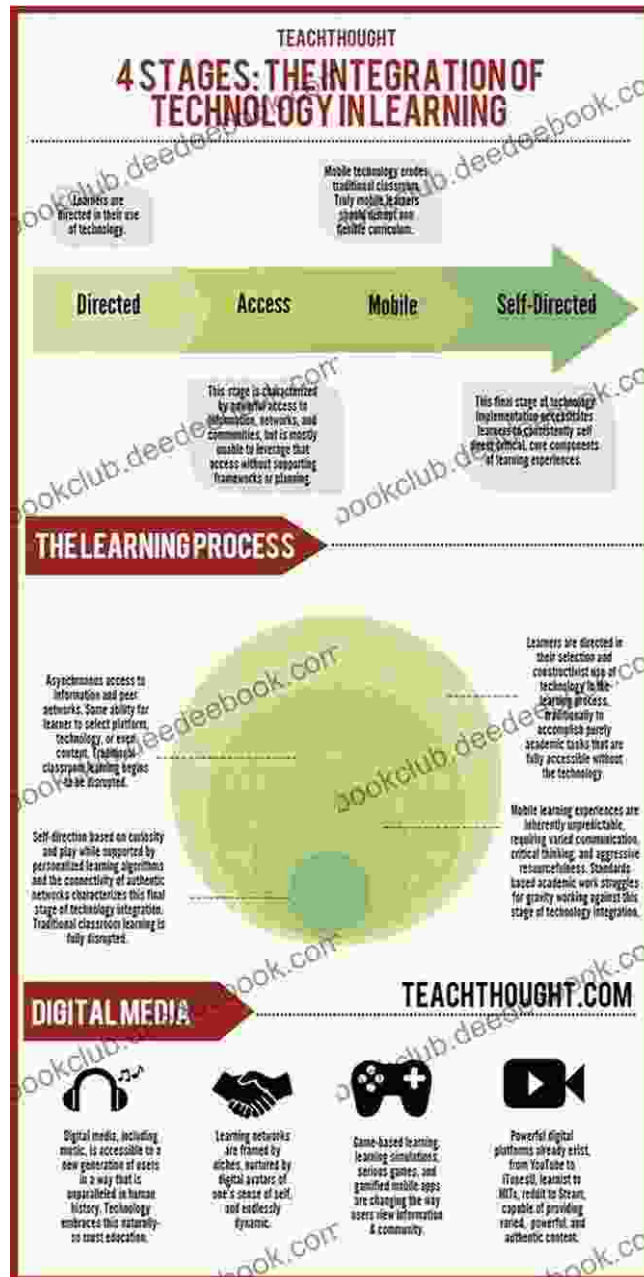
TEACHTHOUGHT

4 STAGES: THE INTEGRATION OF TECHNOLOGY IN LEARNING

Learners are directed in their use of technology.

Mobile technology erodes traditional classroom. Truly mobile learners should disrupt one flexible curriculum.

Directed

Access

Mobile

Self-Directed

This stage is characterized by powerful access to information, networks, and communities, but is mostly unable to leverage that access without supporting frameworks or planning.

This final stage of technology implementation necessitates learners to consistently self direct critical, core components of learning experiences.

THE LEARNING PROCESS

Asynchronous access to information and peer networks. Some ability for learner to select platform, technology, or even content. Traditional classroom learning begins to be disrupted.

Self-direction based on curiosity and play while supported by personalized learning algorithms and the connectivity of authentic networks characterizes this final stage of technology integration. Traditional classroom learning is fully disrupted.

Learners are directed in their selection and constructivist use of technology in the learning process, traditionally to accomplish purely academic tasks that are fully accessible without the technology.

Mobile learning experiences are inherently unpredictable, requiring varied communication, critical thinking, and aggressive resourcefulness. Standards based academic work struggles for gravity working against this stage of technology integration.

DIGITAL MEDIA

TEACHTHOUGHT.COM

Digital media, including music, is accessible to a new generation of users in a way that is unparalleled in human history. Technology embraces this naturally-so must education.

Learning networks are framed by niches, nurtured by digital avatars of one's sense of self, and endlessly dynamic.

Game-based learning, learning simulations, serious games, and gamified mobile apps are changing the way users view information & community.

Powerful digital platforms already exist, from YouTube to iTunesU, learnist to MITx, reddit to Steam, capable of providing varied, powerful, and authentic content.

bookclub.deedeebook.com